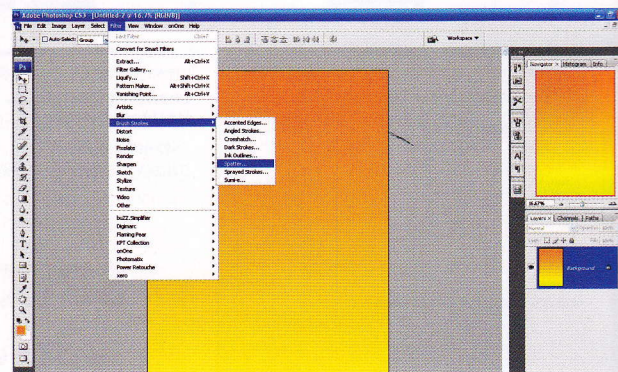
Adobe Photoshop CS3 - [Untitled-2 @ 16.7% (RGB/8)]

File Edit Image Layer Select Filter View Window onOne Help

Auto-Select: Group

Workspace ▾

Last Filter Ctrl+F

Convert for Smart Filters

Extract... Alt+Ctrl+X
Filter Gallery...
Liquify... Shift+Ctrl+X
Pattern Maker... Alt+Shift+Ctrl+X
Vanishing Point... Alt+Ctrl+V

Artistic
Blur
Brush Strokes
Distort
Noise
Pixelate
Render
Sharpen
Sketch
Stylize
Texture
Video
Other

buZZ.Simplifier
Digimarc
Flaming Pear
KPT Collection
onOne
Photomatix
Power Retouche
xero

Accented Edges...
Angled Strokes...
Crosshatch...
Dark Strokes...
Ink Outlines...
Spatter...
Sprayed Strokes...
Sumi-e...

Navigator × Histogram Info

Layers × Channels Paths
Normal
Lock:

Background